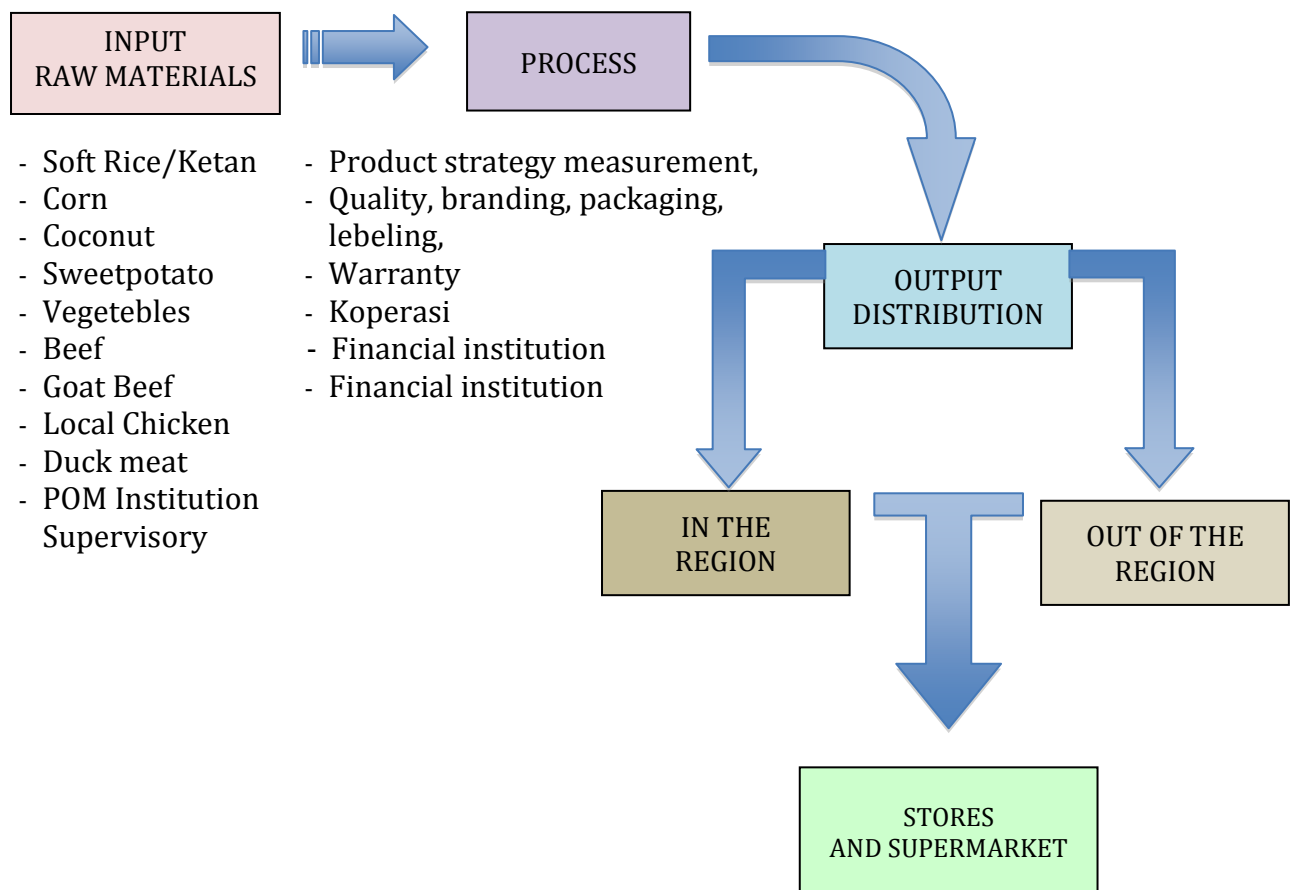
INPUT
RAW MATERIALS

PROCESS

- Soft Rice/Ketan
- Corn
- Coconut
- Sweetpotato
- Vegetebles
- Beef
- Goat Beef
- Local Chicken
- Duck meat
- POM Institution Supervisory

- Product strategy measurement,
- Quality, branding, packaging, lebeling,
- Warranty
- Koperasi
- Financial institution
- Financial institution

OUTPUT
DISTRIBUTION

IN THE
REGION

OUT OF THE
REGION

STORES
AND SUPERMARKET